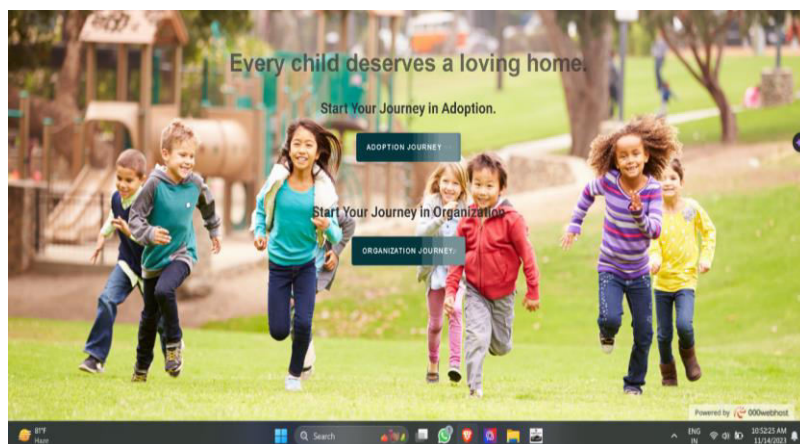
Every child deserves a loving home.

Start Your Journey in Adoption.

ADOPTION JOURNEY

Start Your Journey in Organization

ORGANIZATION JOURNEY

Powered by 000webhost

81°F
Haze

Search

ENG
IN

10:52:23 AM
11/14/2023